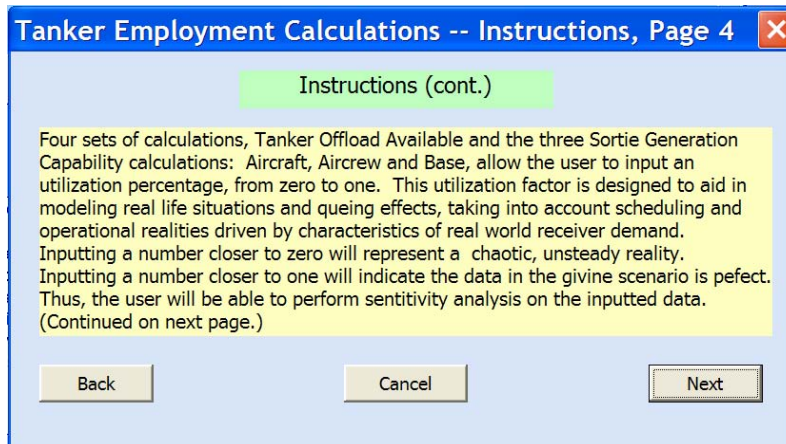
Tanker Employment Calculations -- Instructions, Page 4

Instructions (cont.)

Four sets of calculations, Tanker Offload Available and the three Sortie Generation Capability calculations: Aircraft, Aircrew and Base, allow the user to input an utilization percentage, from zero to one. This utilization factor is designed to aid in modeling real life situations and queing effects, taking into account scheduling and operational realities driven by characteristics of real world receiver demand. Inputting a number closer to zero will represent a chaotic, unsteady reality. Inputting a number closer to one will indicate the data in the givine scenario is pefect. Thus, the user will be able to perform sentitivity analysis on the inputted data. (Continued on next page.)

Back

Cancel

Next